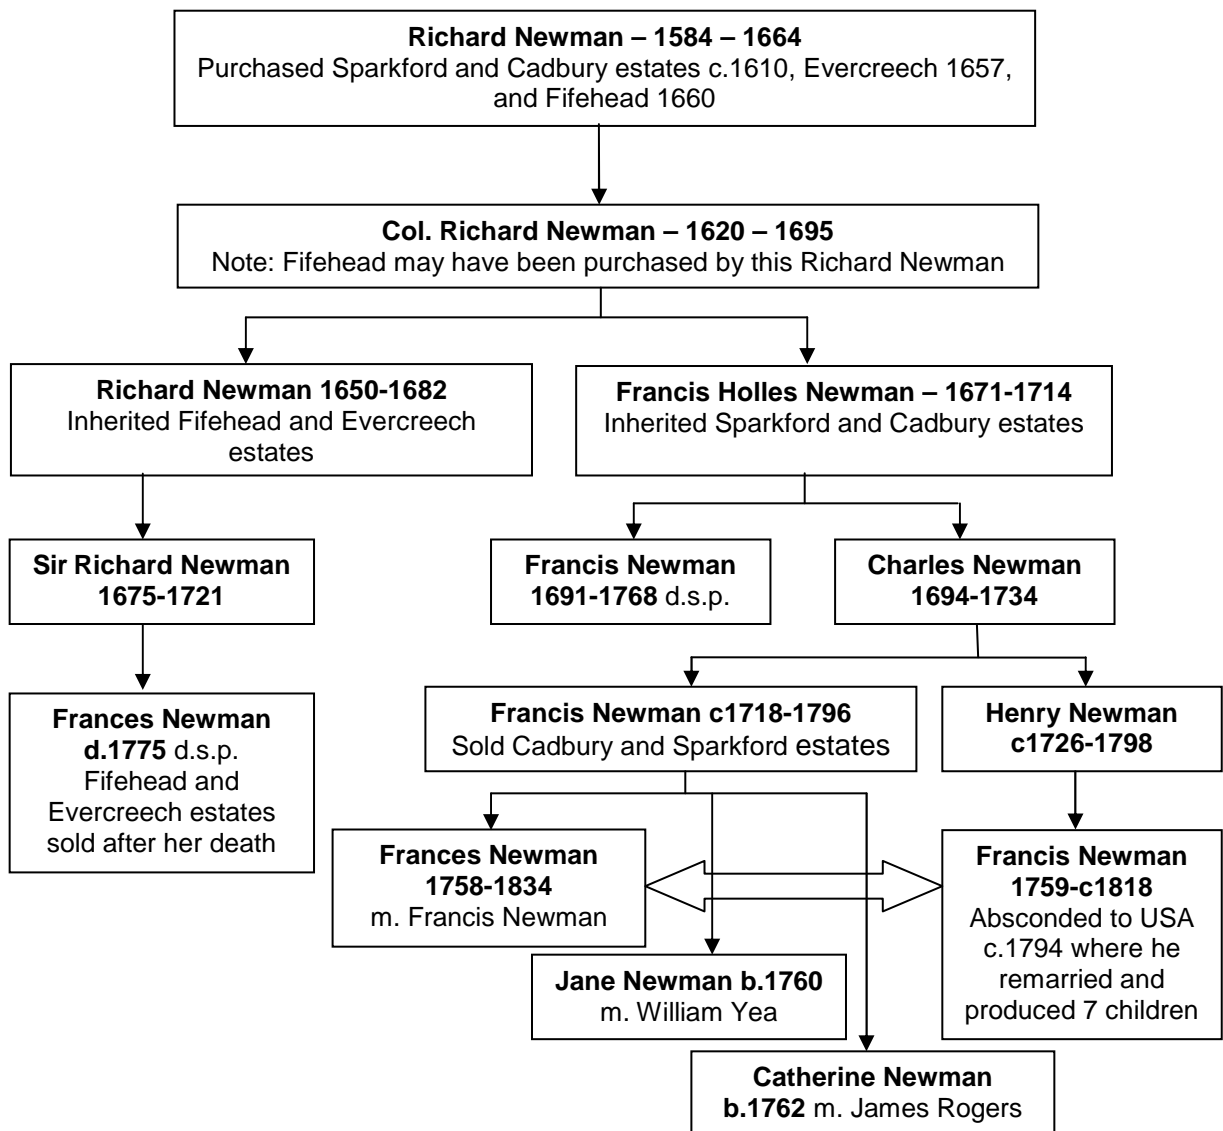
**Richard Newman – 1584 – 1664**
Purchased Sparkford and Cadbury estates c.1610, Evercreech 1657, and Fifehead 1660

**Col. Richard Newman – 1620 – 1695**
Note: Fifehead may have been purchased by this Richard Newman

**Richard Newman 1650-1682**
Inherited Fifehead and Evercreech estates

**Francis Holles Newman – 1671-1714**
Inherited Sparkford and Cadbury estates

**Sir Richard Newman 1675-1721**

**Francis Newman 1691-1768** d.s.p.

**Charles Newman 1694-1734**

**Frances Newman d.1775** d.s.p. Fifehead and Evercreech estates sold after her death

**Francis Newman c1718-1796**
Sold Cadbury and Sparkford estates

**Henry Newman c1726-1798**

**Frances Newman 1758-1834**
m. Francis Newman

**Francis Newman 1759-c1818**
Absconded to USA c.1794 where he remarried and produced 7 children

**Jane Newman b.1760**
m. William Yea

**Catherine Newman b.1762** m. James Rogers